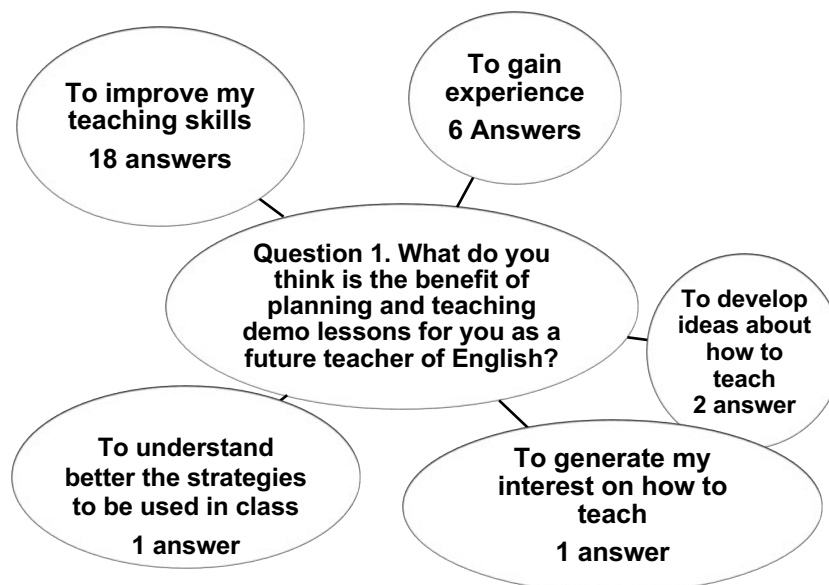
To improve my teaching skills
18 answers

To gain experience
6 Answers

Question 1. What do you think is the benefit of planning and teaching demo lessons for you as a future teacher of English?

To develop ideas about how to teach
2 answer

To understand better the strategies to be used in class
1 answer

To generate my interest on how to teach
1 answer